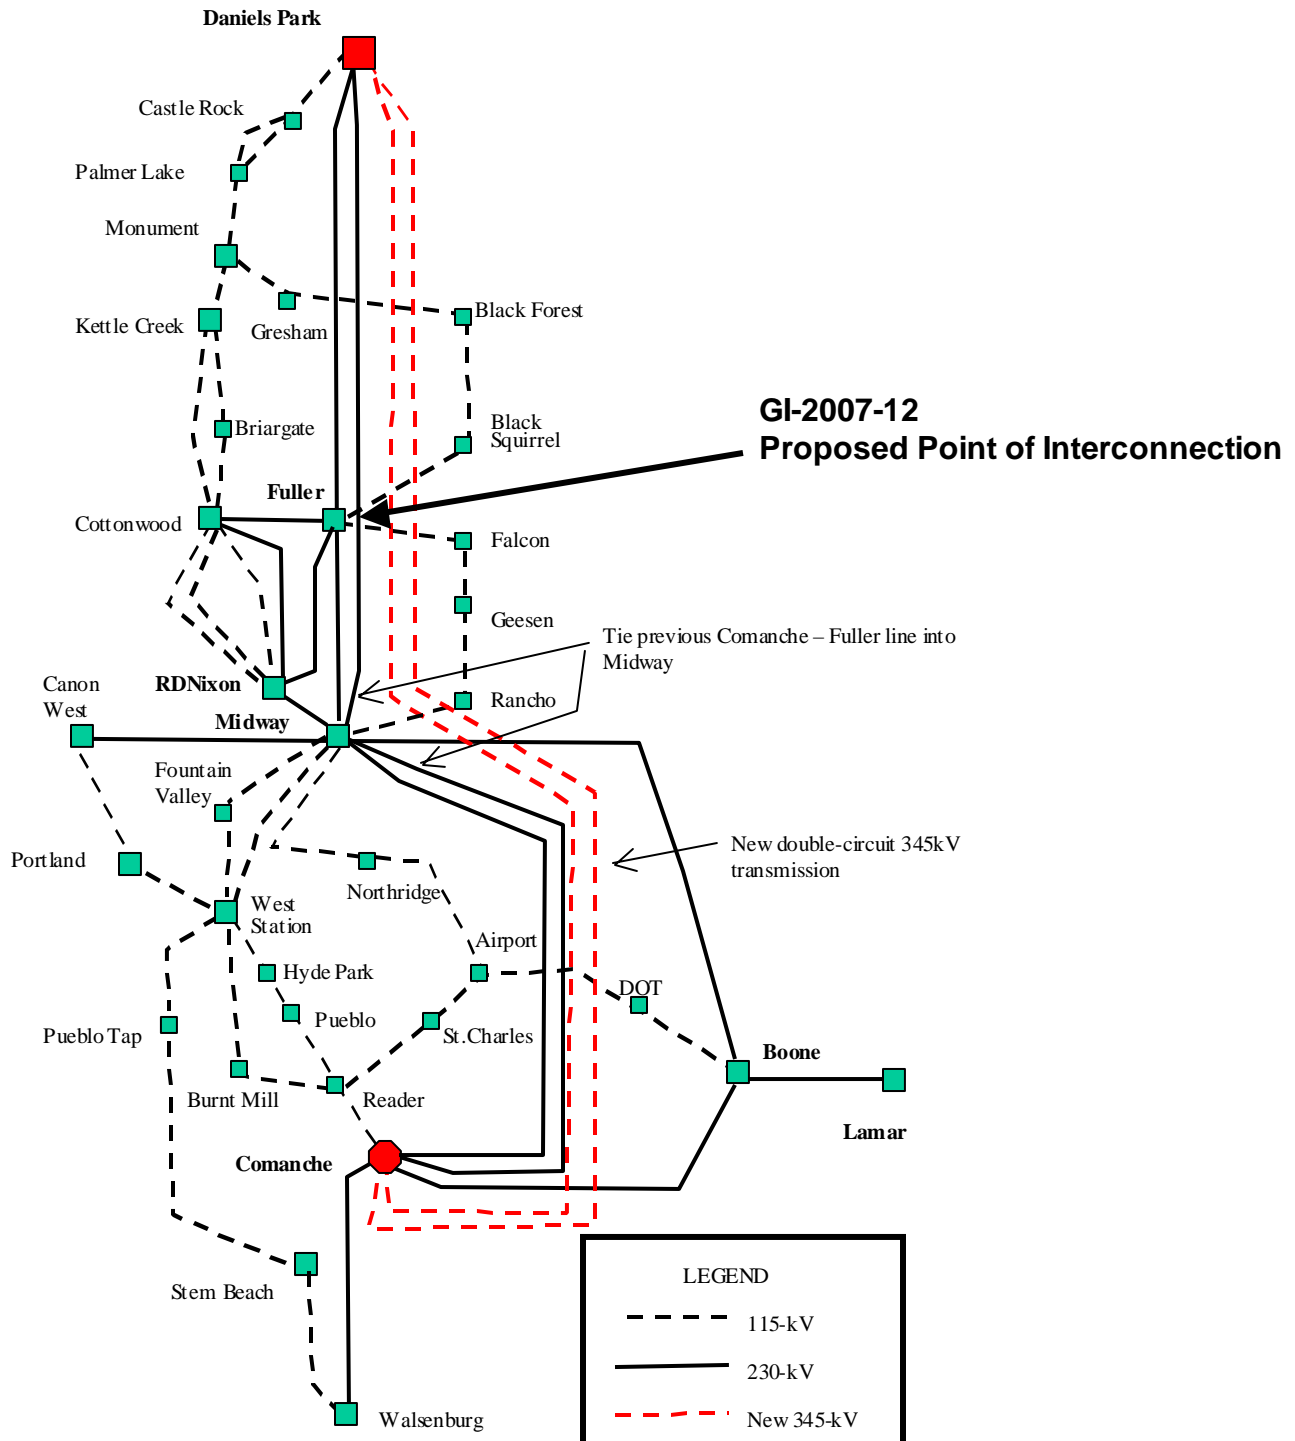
Daniels Park

Castle Rock

Palmer Lake

Monument

Kettle Creek

Gresham

Black Forest

Briargate

Black Squirrel

GI-2007-12
Proposed Point of Interconnection

Fuller

Cottonwood

Falcon

Geesen

Tie previous Comanche – Fuller line into Midway

Canon West

RDNixon

Rancho

Midway

Fountain Valley

Portland

New double-circuit 345kV transmission

Northridge

West Station

Airport

Hyde Park

DOT

Pueblo

Pueblo Tap

St.Charles

Boone

Burnt Mill

Reader

Lamar

Comanche

Stem Beach

Walsenburg

LEGEND
115-kV
230-kV
New 345-kV